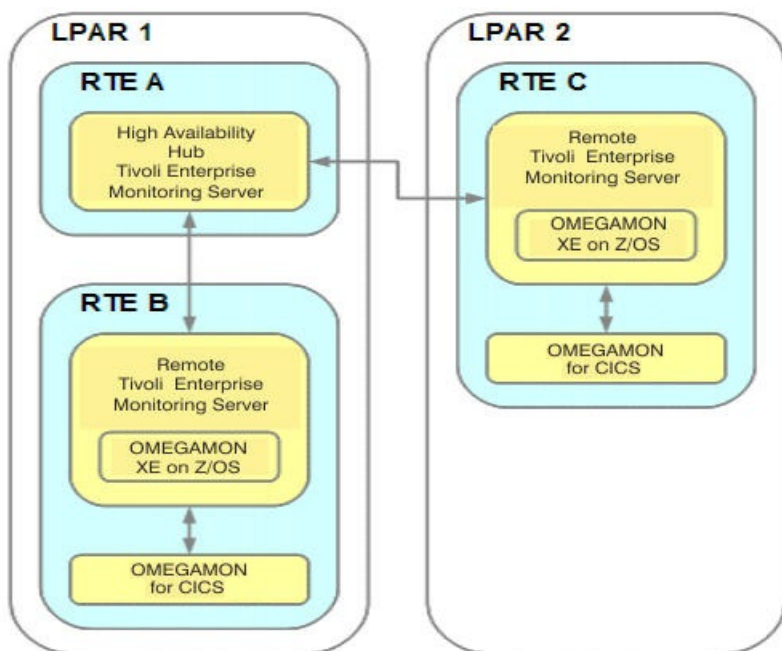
LPAR 1

RTE A

High Availability Hub Tivoli Enterprise Monitoring Server

RTE B

Remote Tivoli Enterprise Monitoring Server

OMEGAMON XE on Z/OS

OMEGAMON for CICS

LPAR 2

RTE C

Remote Tivoli Enterprise Monitoring Server

OMEGAMON XE on Z/OS

OMEGAMON for CICS